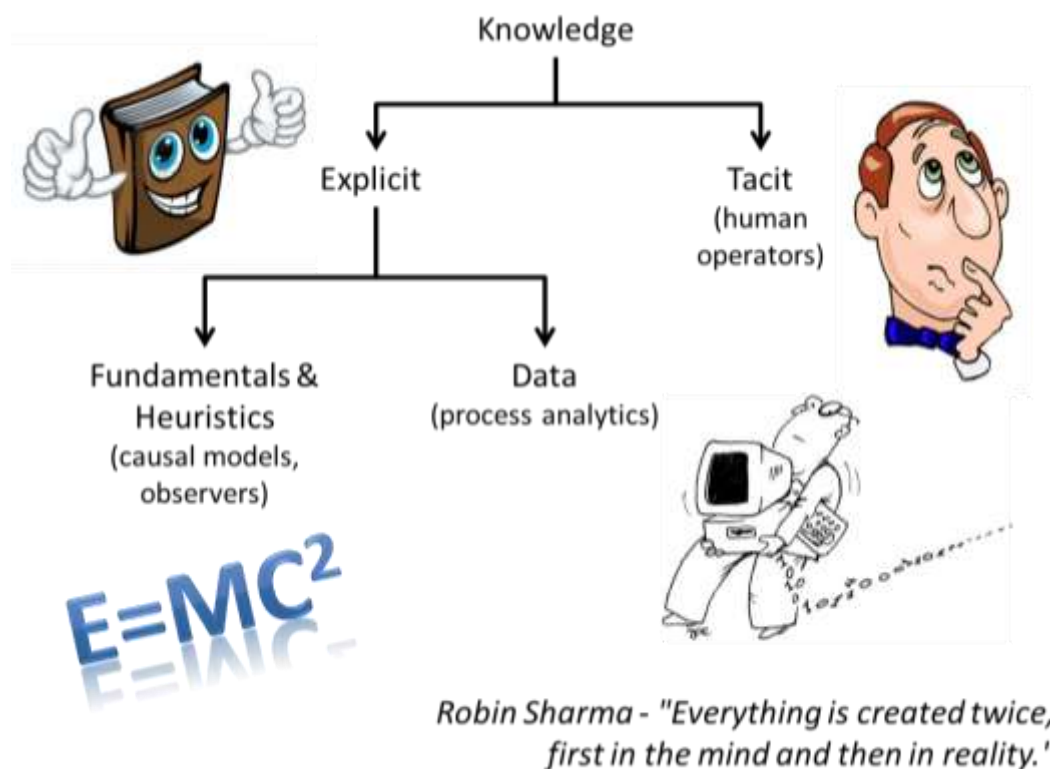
Knowledge

Explicit

Tacit (human operators)

Fundamentals & Heuristics (causal models, observers)

Data (process analytics)

$E=MC^2$

Robin Sharma - "Everything is created twice, first in the mind and then in reality.'